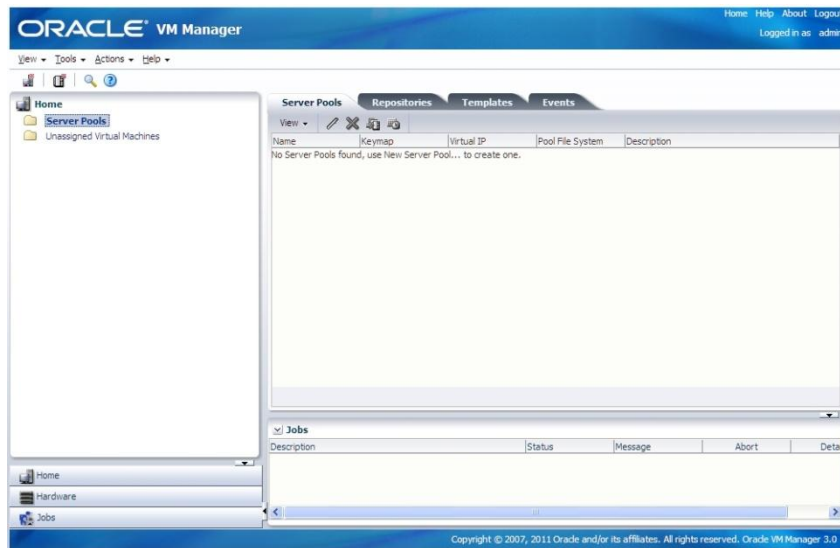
ORACLE VM Manager

Home Help About Logou

Logged in as admi

View ▾ Tools ▾ Actions ▾ Help ▾

Home

Server Pools

Unassigned Virtual Machines

Server Pools Repositories Templates Events

View ▾

| Name | Keymap | Virtual IP | Pool File System | Description |
|---|---|---|---|---|
| No Server Pools found, use New Server Pool... to create one. | | | | |

Jobs

| Description | Status | Message | Abort | Deta |
|---|---|---|---|---|

Home

Hardware

Jobs

Copyright © 2007, 2011 Oracle and/or its affiliates. All rights reserved. Oracle VM Manager 3.0